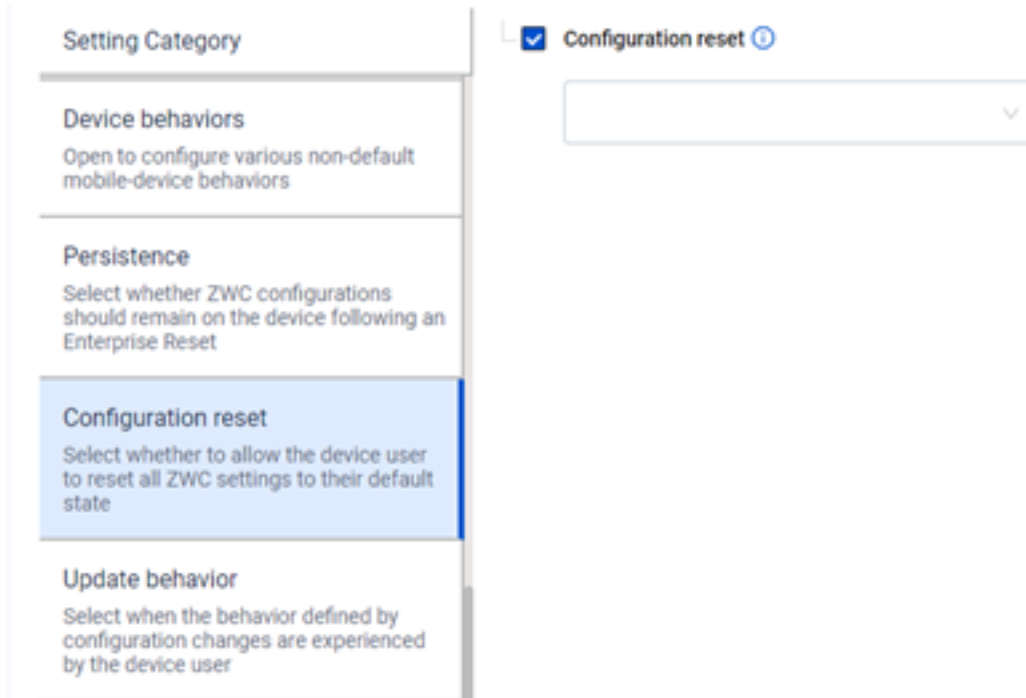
Setting Category

Device behaviors
Open to configure various non-default mobile-device behaviors

Persistence
Select whether ZWC configurations should remain on the device following an Enterprise Reset

Configuration reset
Select whether to allow the device user to reset all ZWC settings to their default state

Update behavior
Select when the behavior defined by configuration changes are experienced by the device user

Configuration reset